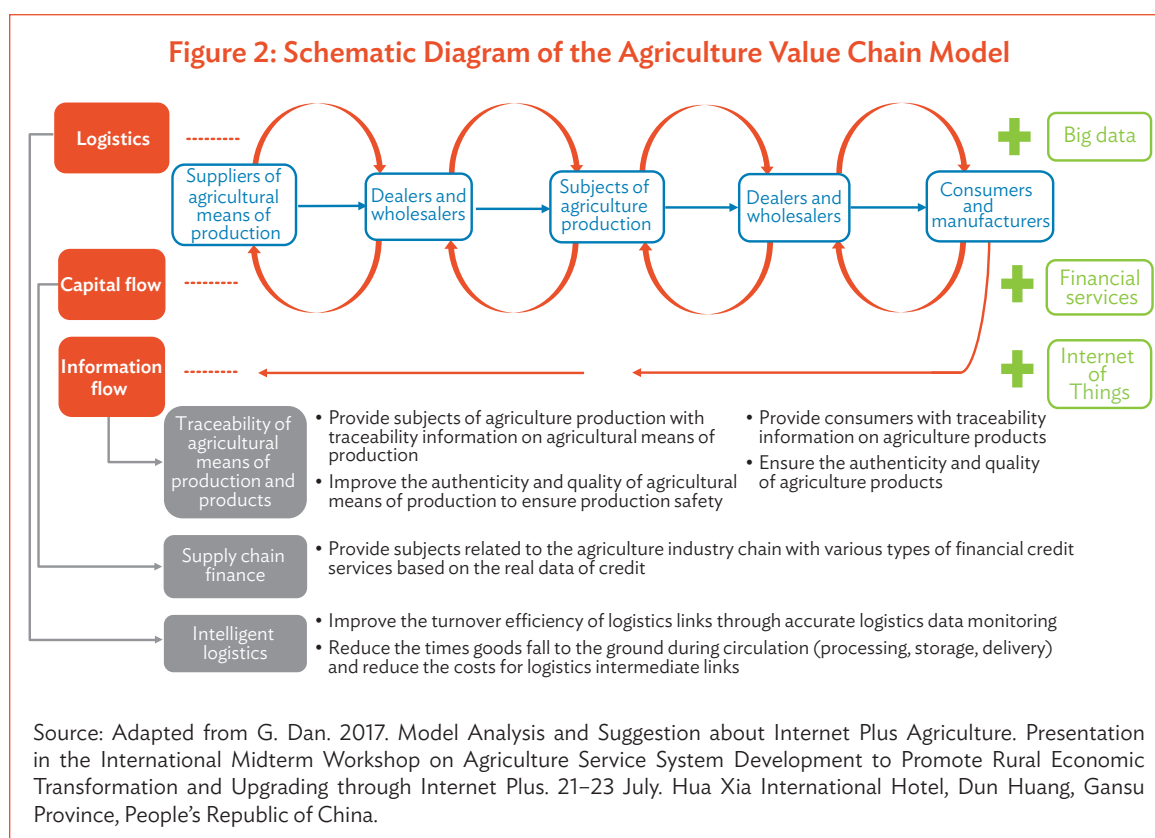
Figure 2: Schematic Diagram of the Agriculture Value Chain Model

Logistics

Capital flow

Information flow

Suppliers of agricultural means of production

Dealers and wholesalers

Subjects of agriculture production

Dealers and wholesalers

Consumers and manufacturers

Big data

Financial services

Internet of Things

Traceability of agricultural means of production and products

• Provide subjects of agriculture production with traceability information on agricultural means of production
• Improve the authenticity and quality of agricultural means of production to ensure production safety

• Provide consumers with traceability information on agriculture products
• Ensure the authenticity and quality of agriculture products

Supply chain finance

• Provide subjects related to the agriculture industry chain with various types of financial credit services based on the real data of credit

Intelligent logistics

• Improve the turnover efficiency of logistics links through accurate logistics data monitoring
• Reduce the times goods fall to the ground during circulation (processing, storage, delivery) and reduce the costs for logistics intermediate links

Source: Adapted from G. Dan. 2017. Model Analysis and Suggestion about Internet Plus Agriculture. Presentation in the International Midterm Workshop on Agriculture Service System Development to Promote Rural Economic Transformation and Upgrading through Internet Plus. 21–23 July. Hua Xia International Hotel, Dun Huang, Gansu Province, People's Republic of China.